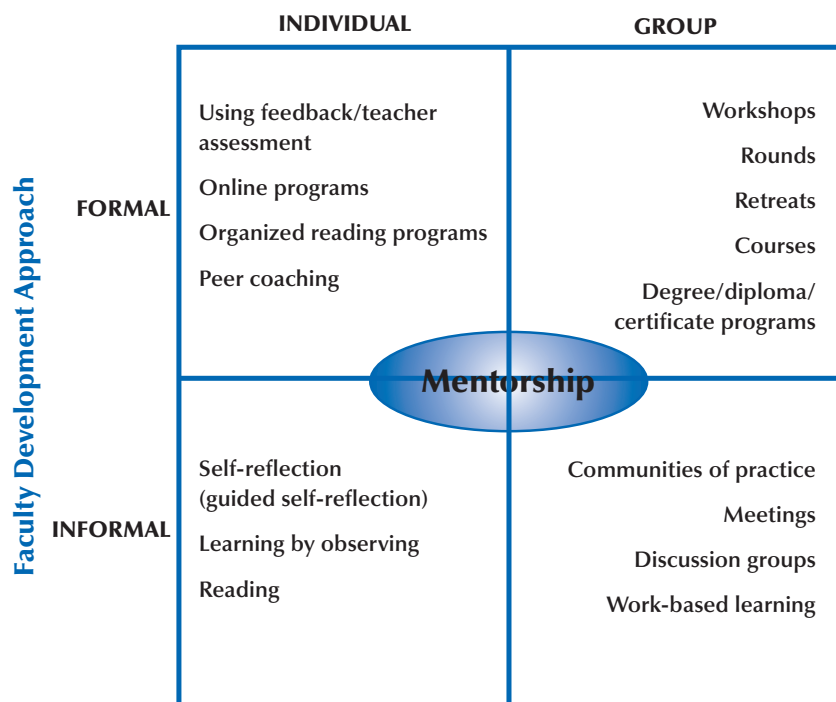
INDIVIDUAL

GROUP

Faculty Development Approach

FORMAL

Using feedback/teacher assessment

Online programs

Organized reading programs

Peer coaching

Workshops

Rounds

Retreats

Courses

Degree/diploma/ certificate programs

Mentorship

INFORMAL

Self-reflection (guided self-reflection)

Learning by observing

Reading

Communities of practice

Meetings

Discussion groups

Work-based learning